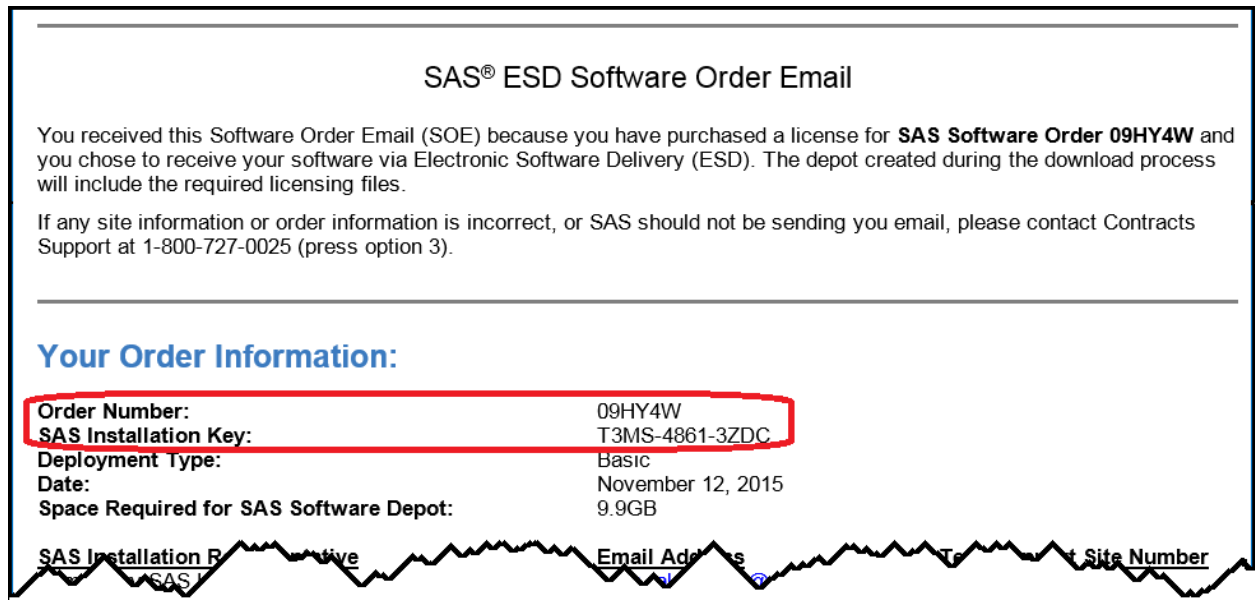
SAS® ESD Software Order Email

You received this Software Order Email (SOE) because you have purchased a license for **SAS Software Order 09HY4W** and you chose to receive your software via Electronic Software Delivery (ESD). The depot created during the download process will include the required licensing files.

If any site information or order information is incorrect, or SAS should not be sending you email, please contact Contracts Support at 1-800-727-0025 (press option 3).

Your Order Information:

| | |
|---|---|
| Order Number: | 09HY4W |
| SAS Installation Key: | T3MS-4861-3ZDC |
| Deployment Type: | Basic |
| Date: | November 12, 2015 |
| Space Required for SAS Software Depot: | 9.9GB |

SAS Installation R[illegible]ative | Email Add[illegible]s | Te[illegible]t Site Number

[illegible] SAS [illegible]